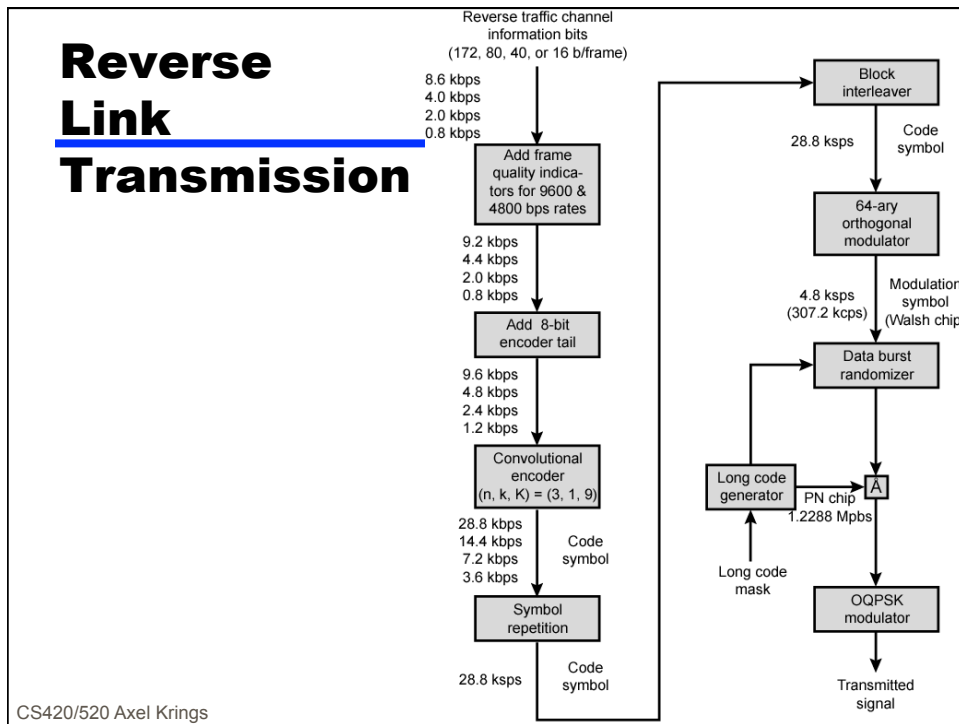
Reverse Link Transmission

Reverse traffic channel information bits (172, 80, 40, or 16 b/frame)

8.6 kbps
4.0 kbps
2.0 kbps
0.8 kbps

Add frame quality indicators for 9600 & 4800 bps rates

9.2 kbps
4.4 kbps
2.0 kbps
0.8 kbps

Add 8-bit encoder tail

9.6 kbps
4.8 kbps
2.4 kbps
1.2 kbps

Convolutional encoder (n, k, K) = (3, 1, 9)

28.8 kbps
14.4 kbps
7.2 kbps
3.6 kbps

Code symbol

Symbol repetition

28.8 ksps

Code symbol

Block interleaver

28.8 ksps

Code symbol

64-ary orthogonal modulator

4.8 ksps (307.2 kcps)

Modulation symbol (Walsh chip

Data burst randomizer

Long code generator

PN chip 1.2288 Mpbs

Long code mask

OQPSK modulator

Transmitted signal

CS420/520 Axel Krings